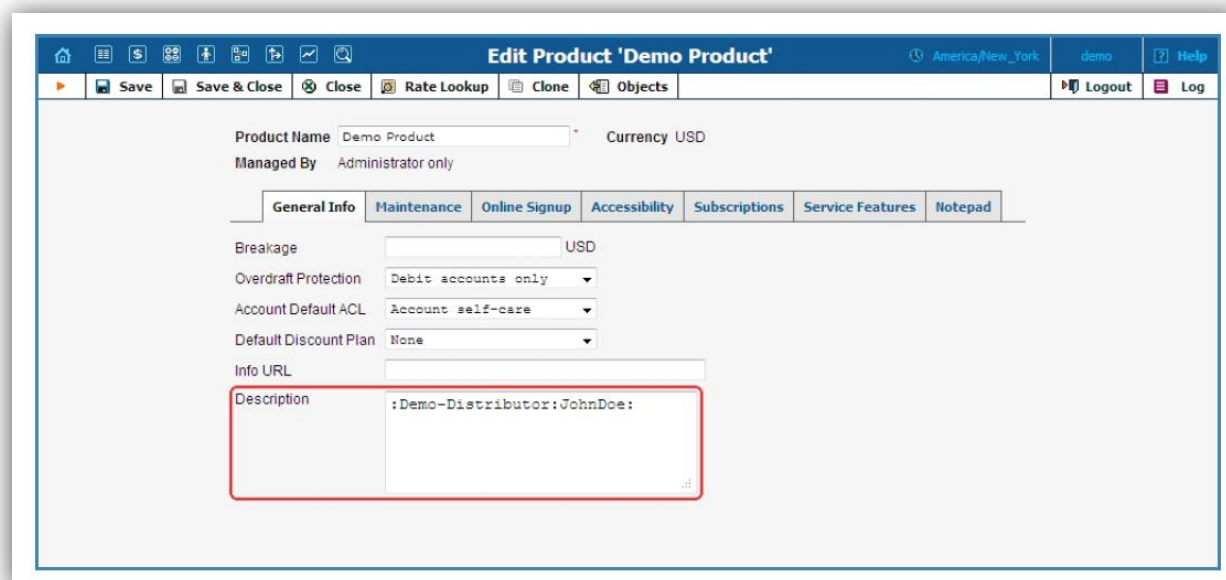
Edit Product 'Demo Product'
America/New_York
demo
Help
Save
Save & Close
Close
Rate Lookup
Clone
Objects
Logout
Log

Product Name Demo Product *
Currency USD
Managed By Administrator only

General Info
Maintenance
Online Signup
Accessibility
Subscriptions
Service Features
Notepad

Breakage USD
Overdraft Protection Debit accounts only
Account Default ACL Account self-care
Default Discount Plan None
Info URL
Description :Demo-Distributor:JohnDoe: